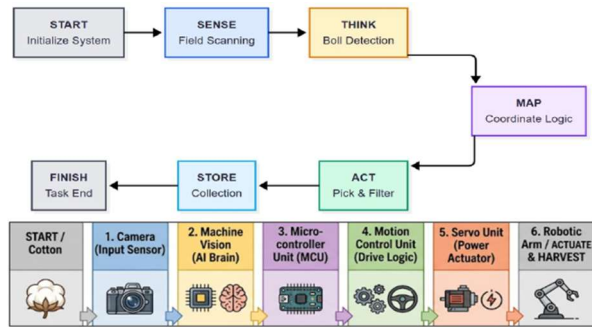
START
Initialize System

SENSE
Field Scanning

THINK
Boll Detection

MAP
Coordinate Logic

ACT
Pick & Filter

STORE
Collection

FINISH
Task End

START / Cotton

1. Camera (Input Sensor)

2. Machine Vision (AI Brain)

3. Microcontroller Unit (MCU)

4. Motion Control Unit (Drive Logic)

5. Servo Unit (Power Actuator)

6. Robotic Arm / ACTUATE & HARVEST